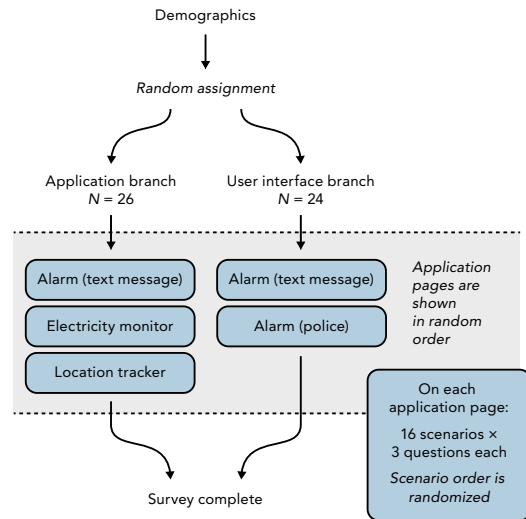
Demographics

Random assignment

Application branch
$N = 26$

User interface branch
$N = 24$

Alarm (text message)

Electricity monitor

Location tracker

Alarm (text message)

Alarm (police)

Application pages are shown in random order

On each application page:

16 scenarios × 3 questions each

Scenario order is randomized

Survey complete